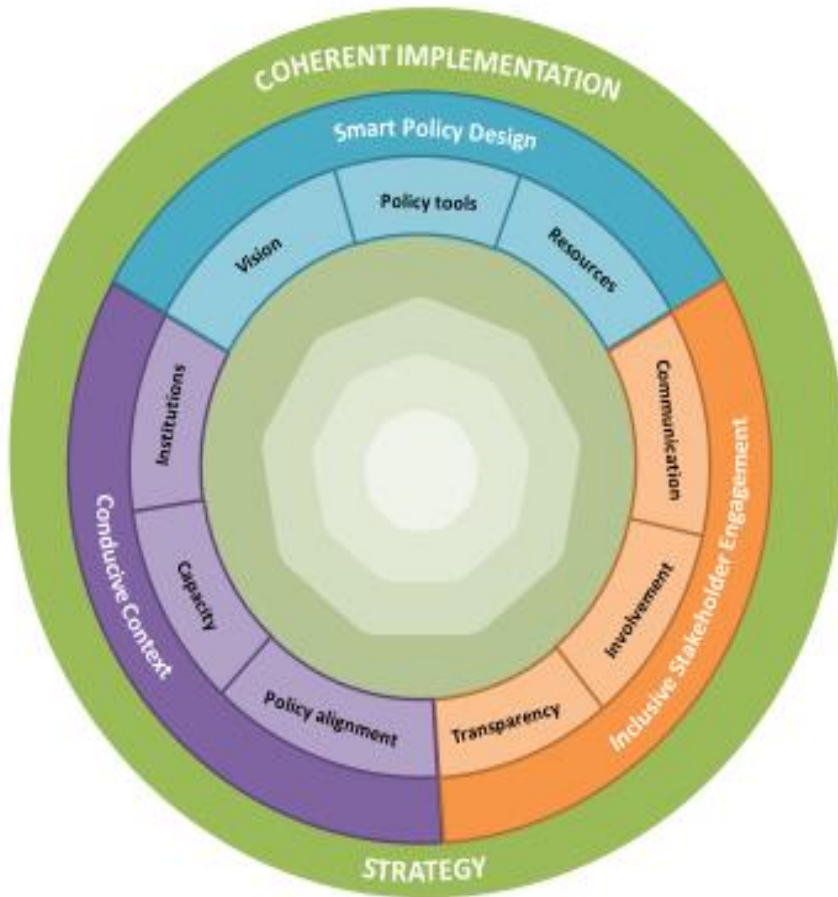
COHERENT IMPLEMENTATION

Smart Policy Design

Vision

Policy tools

Resources

Communication

Involvement

Transparency

Inclusive Stakeholder Engagement

Policy alignment

Capacity

Institutions

Conducive Context

STRATEGY